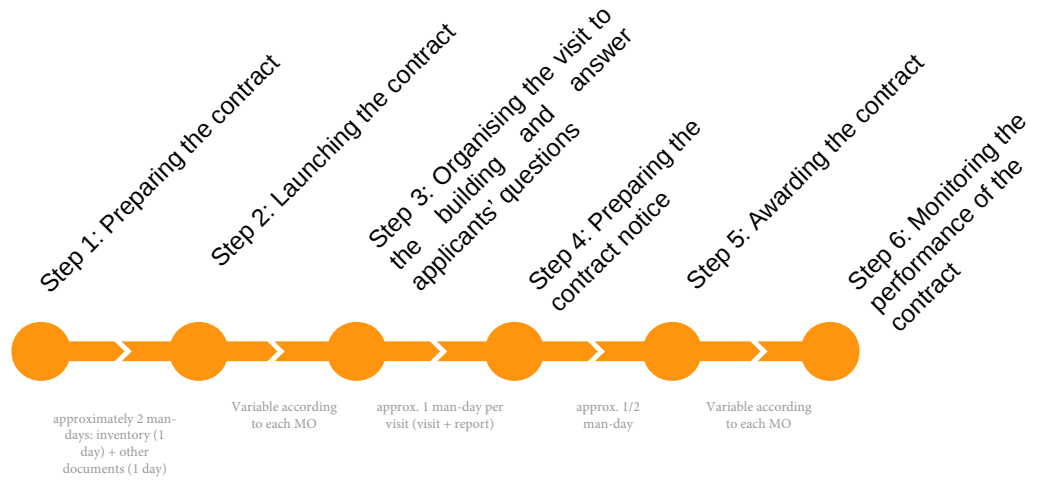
Step 1: Preparing the contract

Step 2: Launching the contract

Step 3: Organising the visit to the building and answer applicants' questions

Step 4: Preparing the contract notice

Step 5: Awarding the contract

Step 6: Monitoring the performance of the contract

approximately 2 man-days: inventory (1 day) + other documents (1 day)

Variable according to each MO

approx. 1 man-day per visit (visit + report)

approx. 1/2 man-day

Variable according to each MO